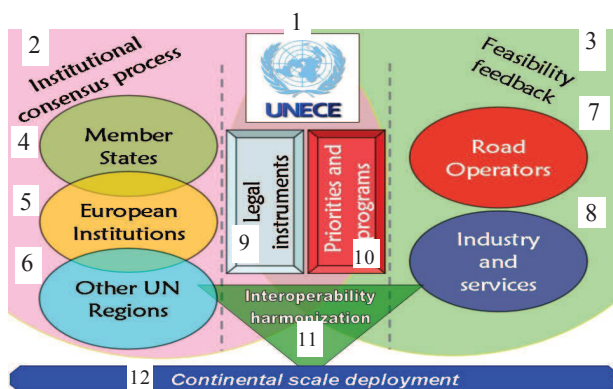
1

UNECE

2

Institutional consensus process

3

Feasibility feedback

4

Member States

5

European Institutions

6

Other UN Regions

7

Road Operators

8

Industry and services

Legal instruments

9

Priorities and programs

10

Interoperability harmonization

11

12

Continental scale deployment